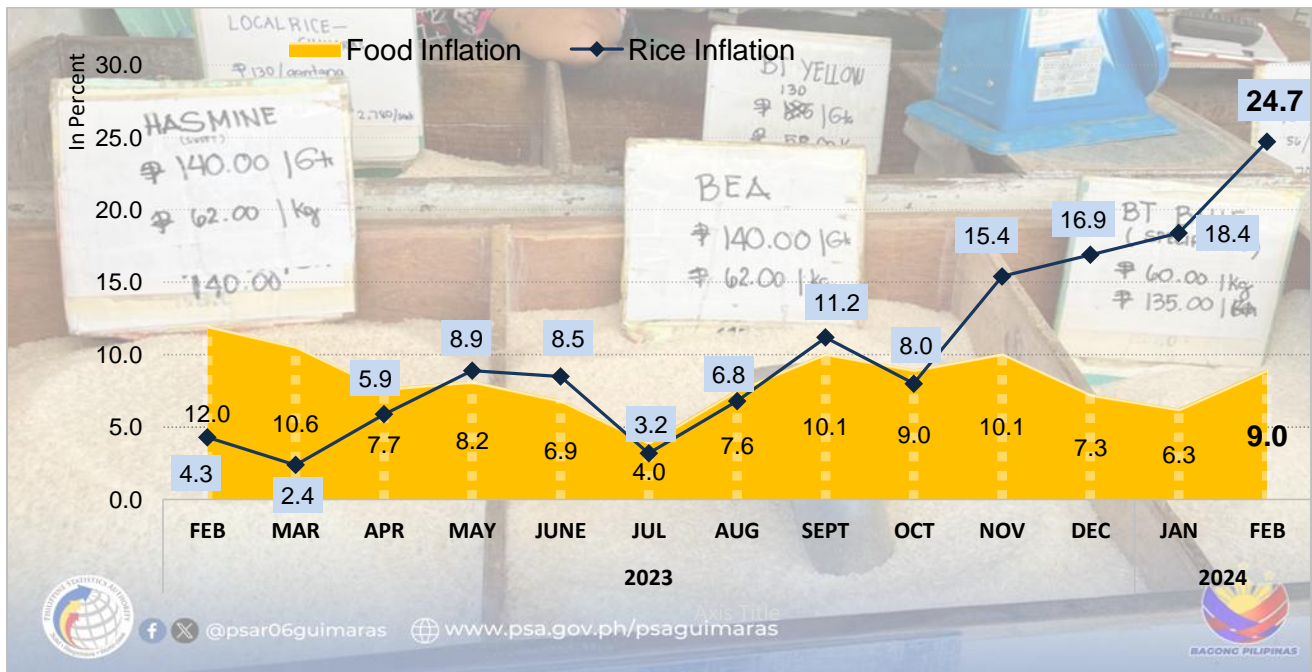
Food Inflation
Rice Inflation

In Percent
30.0
25.0
20.0
15.0
10.0
5.0
0.0

LOCAL RICE
₱130 / gantang
HASMINE
₱ 140.00 | Gt
₱ 62.00 | Kg
140.00
BT YELLOW
130
BEA
₱ 140.00 | Gt
₱ 62.00 | kg
BT
₱ 60.00 | Kg
₱ 135.00 | Gt

| | FEB | MAR | APR | MAY | JUNE | JUL | AUG | SEPT | OCT | NOV | DEC | JAN | FEB |
|---|---|---|---|---|---|---|---|---|---|---|---|---|---|
| Food Inflation | 12.0 | 10.6 | 7.7 | 8.2 | 6.9 | 4.0 | 7.6 | 10.1 | 9.0 | 10.1 | 7.3 | 6.3 | 9.0 |
| Rice Inflation | 4.3 | 2.4 | 5.9 | 8.9 | 8.5 | 3.2 | 6.8 | 11.2 | 8.0 | 15.4 | 16.9 | 18.4 | 24.7 |

2023
2024

Axis Title

@psar06guimaras
www.psa.gov.ph/psaguimaras
PHILIPPINE STATISTICS AUTHORITY
BAGONG PILIPINAS